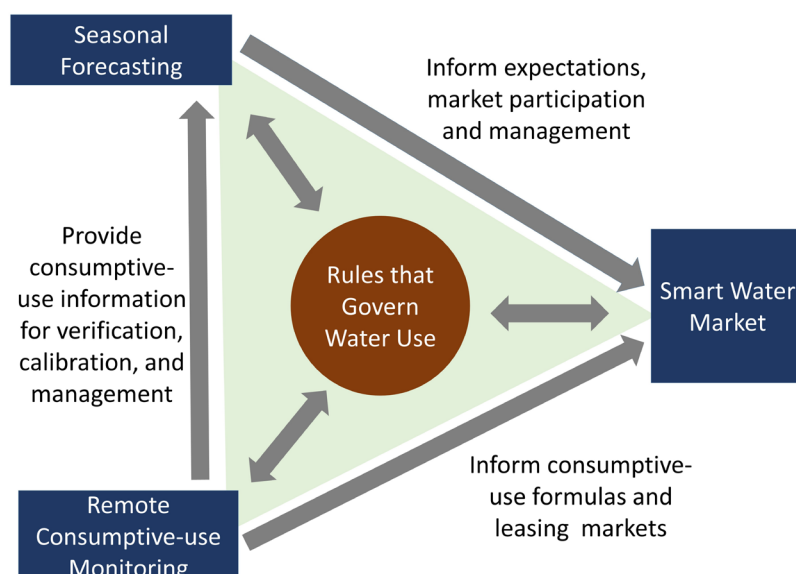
Seasonal Forecasting

Inform expectations, market participation and management

Provide consumptive-use information for verification, calibration, and management

Rules that Govern Water Use

Smart Water Market

Inform consumptive-use formulas and leasing markets

Remote Consumptive-use Monitoring